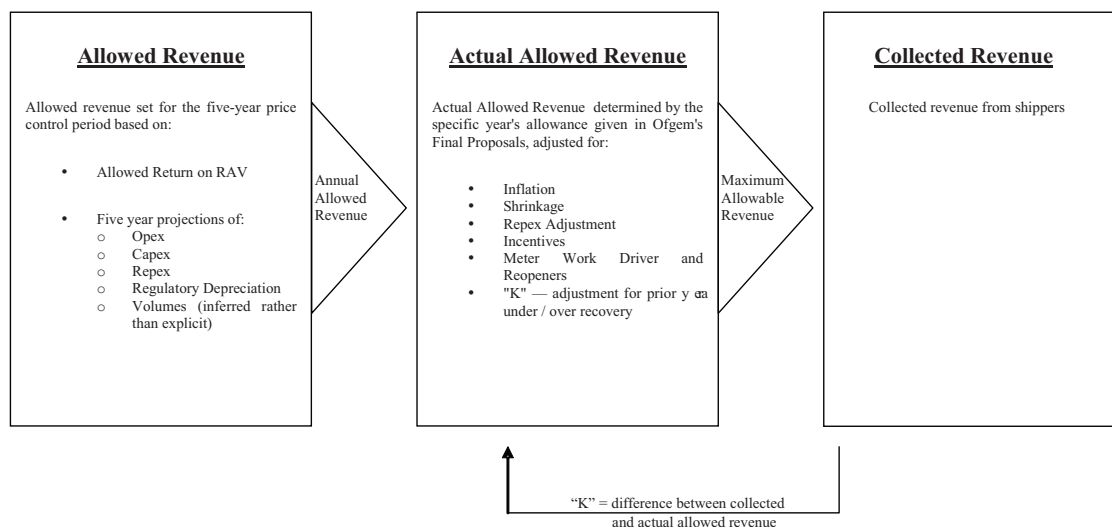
**Allowed Revenue**

Allowed revenue set for the five-year price control period based on:

- Allowed Return on RAV

- Five year projections of:
  - Opex
  - Capex
  - Repex
  - Regulatory Depreciation
  - Volumes (inferred rather than explicit)

Annual Allowed Revenue

**Actual Allowed Revenue**

Actual Allowed Revenue determined by the specific year's allowance given in Ofgem's Final Proposals, adjusted for:

- Inflation
- Shrinkage
- Repex Adjustment
- Incentives
- Meter Work Driver and Reopeners
- "K" — adjustment for prior y ea under / over recovery

Maximum Allowable Revenue

**Collected Revenue**

Collected revenue from shippers

"K" = difference between collected and actual allowed revenue